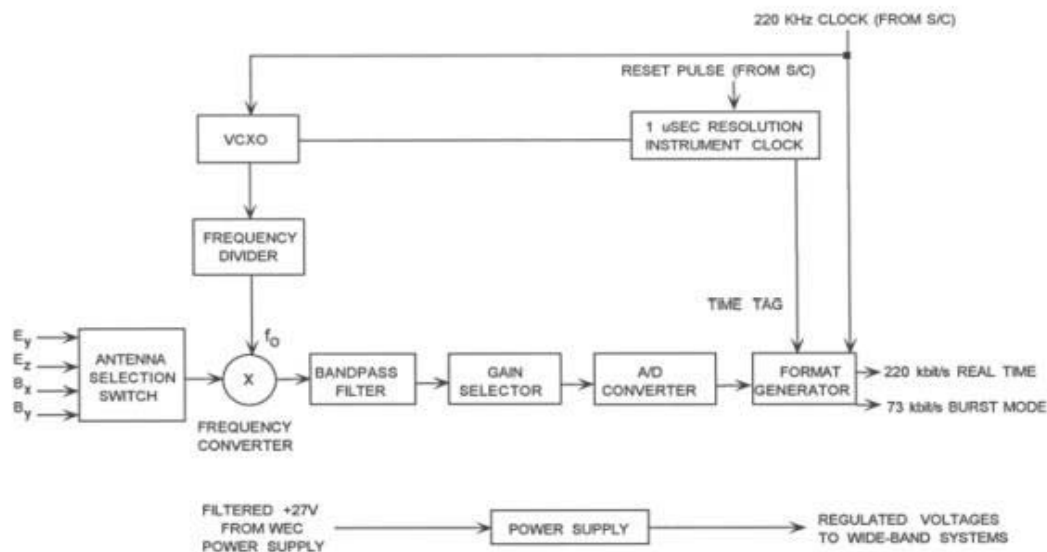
220 KHz CLOCK (FROM S/C)

RESET PULSE (FROM S/C)

VCXO

1 uSEC RESOLUTION INSTRUMENT CLOCK

FREQUENCY DIVIDER

TIME TAG

$E_y$
$E_z$
$B_x$
$B_y$

ANTENNA SELECTION SWITCH

$f_O$

X

FREQUENCY CONVERTER

BANDPASS FILTER

GAIN SELECTOR

A/D CONVERTER

FORMAT GENERATOR

220 kbit/s REAL TIME

73 kbit/s BURST MODE

FILTERED +27V FROM WEC POWER SUPPLY

POWER SUPPLY

REGULATED VOLTAGES TO WIDE-BAND SYSTEMS